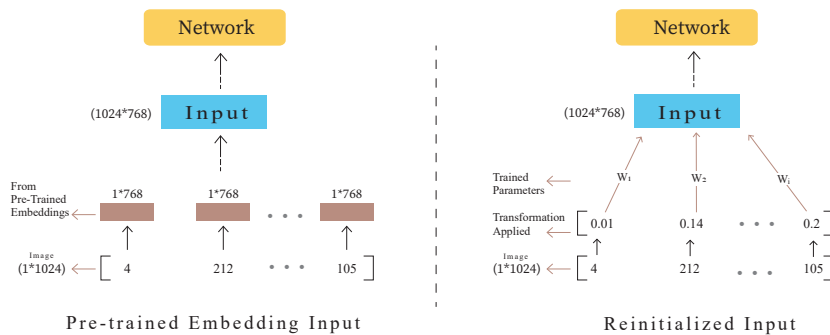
Network

(1024*768)

Input

From Pre-Trained Embeddings

1*768

1*768

1*768

• • •

Image (1*1024)

4

212

• • •

105

Pre-trained Embedding Input

Network

(1024*768)

Input

Trained Parameters

$W_1$

$W_2$

$W_i$

Transformation Applied

0.01

0.14

• • •

0.2

Image (1*1024)

4

212

• • •

105

Reinitialized Input